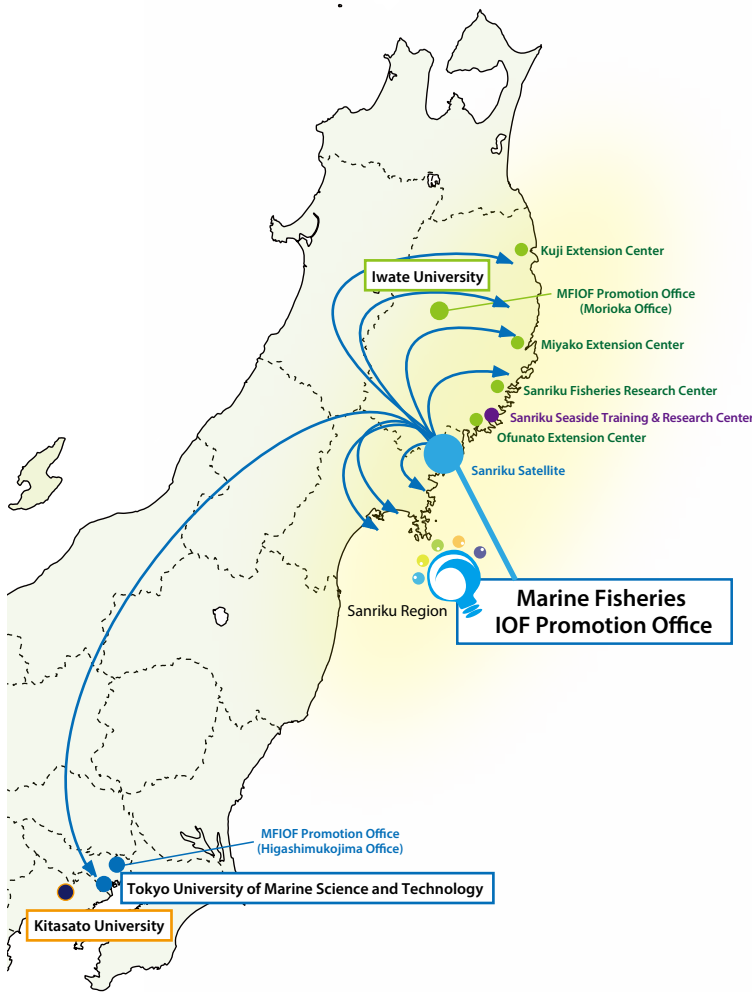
Iwate University

Kuji Extension Center

MFIOF Promotion Office (Morioka Office)

Miyako Extension Center

Sanriku Fisheries Research Center

Sanriku Seaside Training & Research Center

Ofunato Extension Center

Sanriku Satellite

Sanriku Region

Marine Fisheries IOF Promotion Office

MFIOF Promotion Office (Higashimukojima Office)

Tokyo University of Marine Science and Technology

Kitasato University